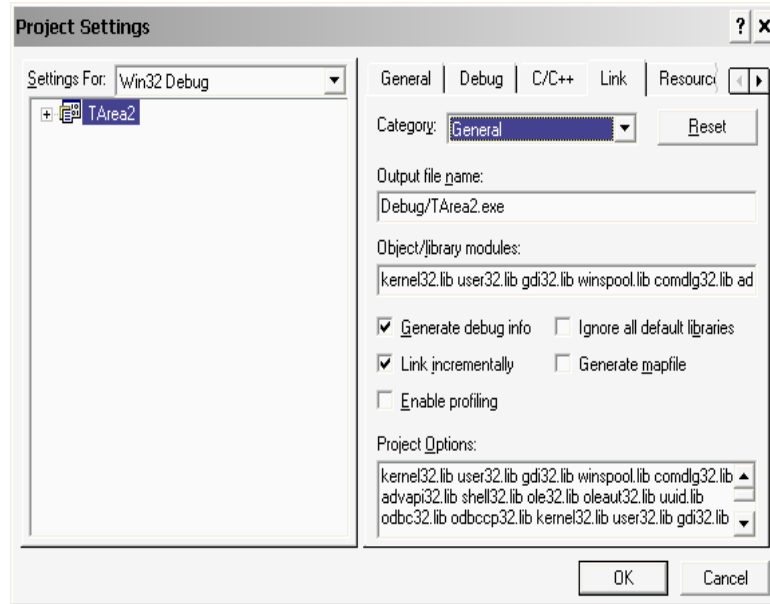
Project Settings

? X

Settings For: Win32 Debug

TArea2

General | Debug | C/C++ | Link | Resourc

Category: General

Reset

Output file name:

Debug/TArea2.exe

Object/library modules:

kernel32.lib user32.lib gdi32.lib winspool.lib comdlg32.lib ad

Generate debug info

Ignore all default libraries

Link incrementally

Generate mapfile

Enable profiling

Project Options:

kernel32.lib user32.lib gdi32.lib winspool.lib comdlg32.lib advapi32.lib shell32.lib ole32.lib oleaut32.lib uuid.lib odbc32.lib odbccp32.lib kernel32.lib user32.lib gdi32.lib

OK

Cancel